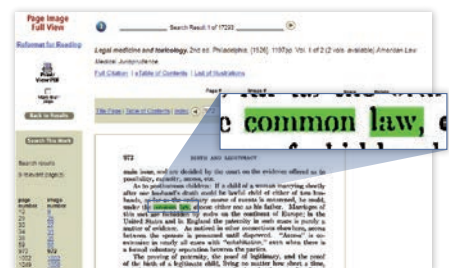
Page Image
Full View

Reformat for Reading

Search Result 1 of 17293

Legal medicine and toxicology. 2nd ed. Philadelphia, [1926]. 1197pp. Vol. 1 of 2 (2 vols. available) American Law Medical Jurisprudence

Full Citation | Table of Contents | List of Illustrations

Back to Results

Search This Work

Search results

(9 relevant page(s))

page number

image number

Title Page | Table of Contents | Index

Page

c common law, e

972

BIRTH AND ADJUSTMENT

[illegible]